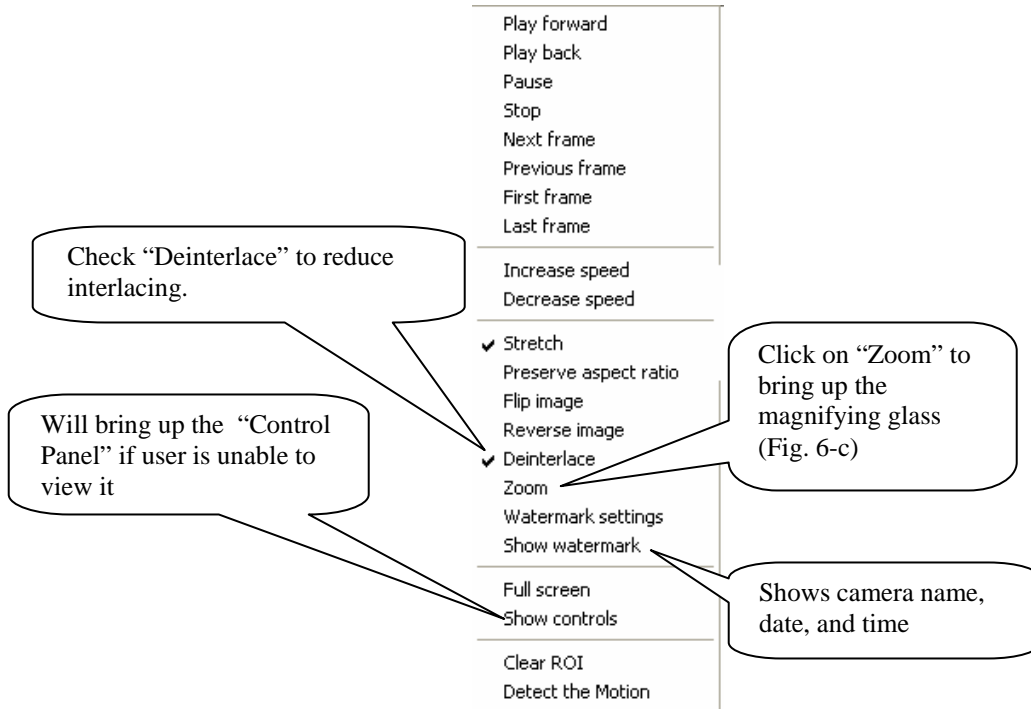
Play forward
Play back
Pause
Stop
Next frame
Previous frame
First frame
Last frame

Check "Deinterlace" to reduce interlacing.

Increase speed
Decrease speed

✔ Stretch
Preserve aspect ratio
Flip image
Reverse image
✔ Deinterlace
Zoom
Watermark settings
Show watermark

Click on "Zoom" to bring up the magnifying glass (Fig. 6-c)

Will bring up the "Control Panel" if user is unable to view it

Full screen
Show controls

Shows camera name, date, and time

Clear ROI
Detect the Motion